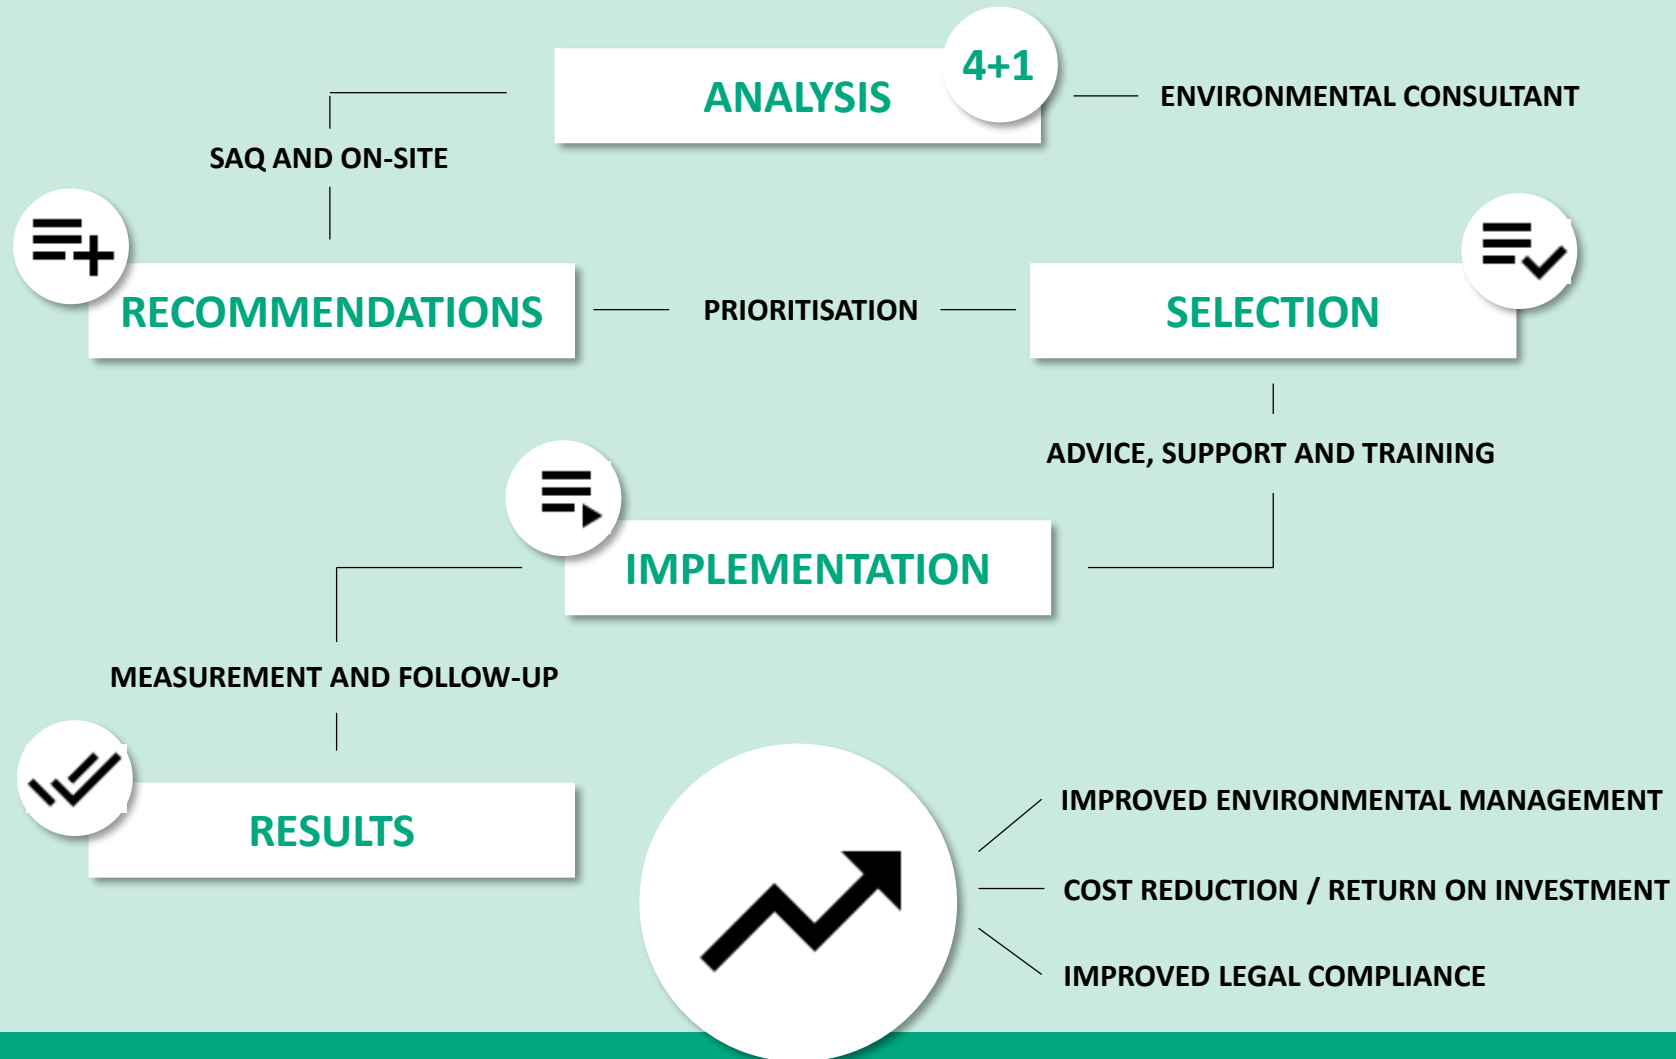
ANALYSIS

4+1

ENVIRONMENTAL CONSULTANT

SAQ AND ON-SITE

RECOMMENDATIONS

PRIORITISATION

SELECTION

ADVICE, SUPPORT AND TRAINING

IMPLEMENTATION

MEASUREMENT AND FOLLOW-UP

RESULTS

IMPROVED ENVIRONMENTAL MANAGEMENT

COST REDUCTION / RETURN ON INVESTMENT

IMPROVED LEGAL COMPLIANCE